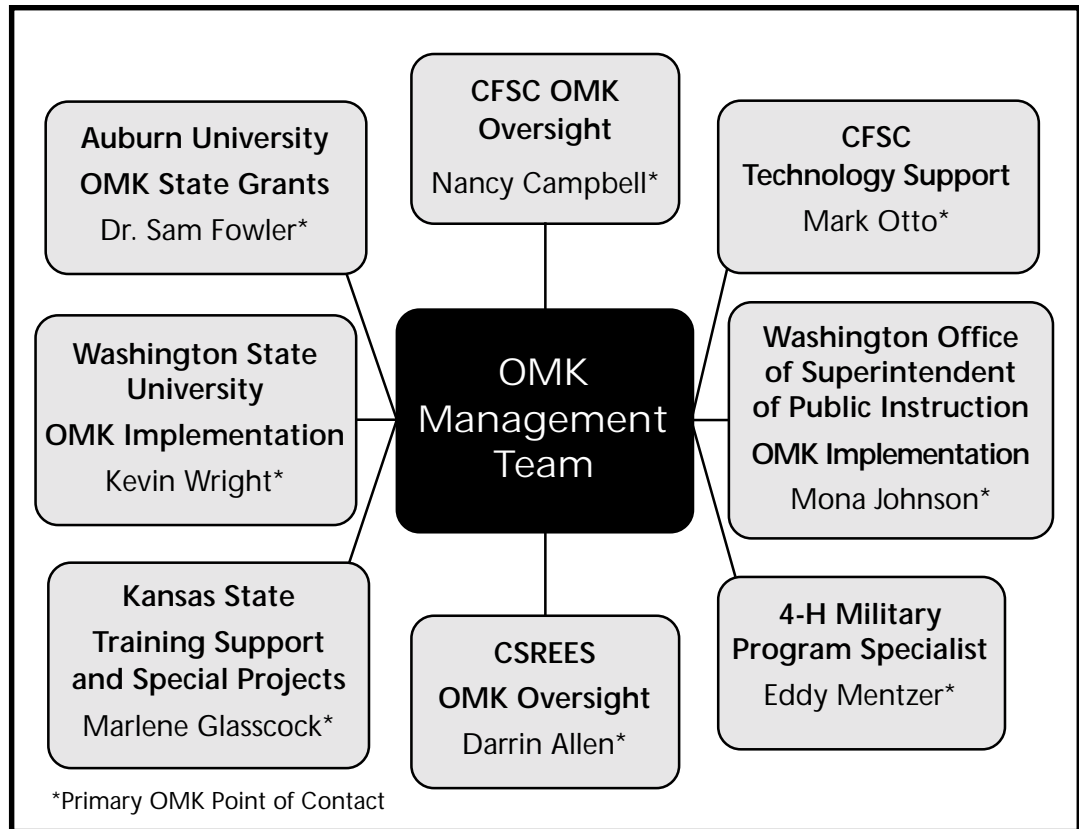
CFSC OMK Oversight
Nancy Campbell*

Auburn University
OMK State Grants
Dr. Sam Fowler*

CFSC
Technology Support
Mark Otto*

OMK Management Team

Washington State University
OMK Implementation
Kevin Wright*

Washington Office of Superintendent of Public Instruction
OMK Implementation
Mona Johnson*

Kansas State
Training Support and Special Projects
Marlene Glasscock*

CSREES
OMK Oversight
Darrin Allen*

4-H Military Program Specialist
Eddy Mentzer*

*Primary OMK Point of Contact